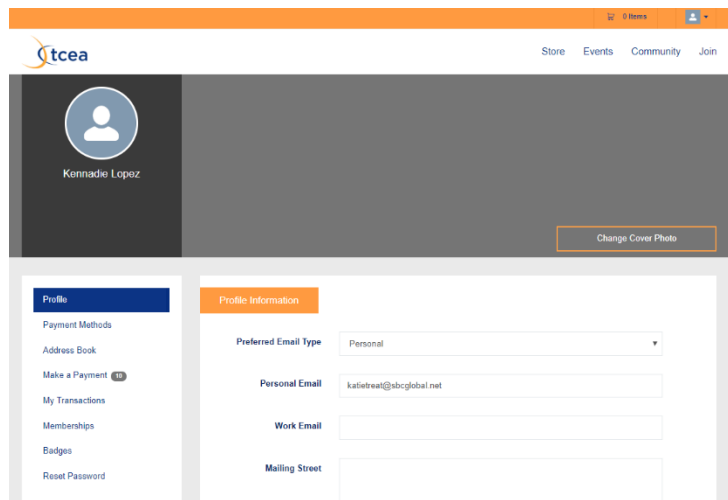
0 Items

tcea

Store Events Community Join

Kennadie Lopez

Change Cover Photo

Profile
Payment Methods
Address Book
Make a Payment 10
My Transactions
Memberships
Badges
Reset Password

Profile Information

Preferred Email Type Personal

Personal Email katietreat@sbcglobal.net

Work Email

Mailing Street